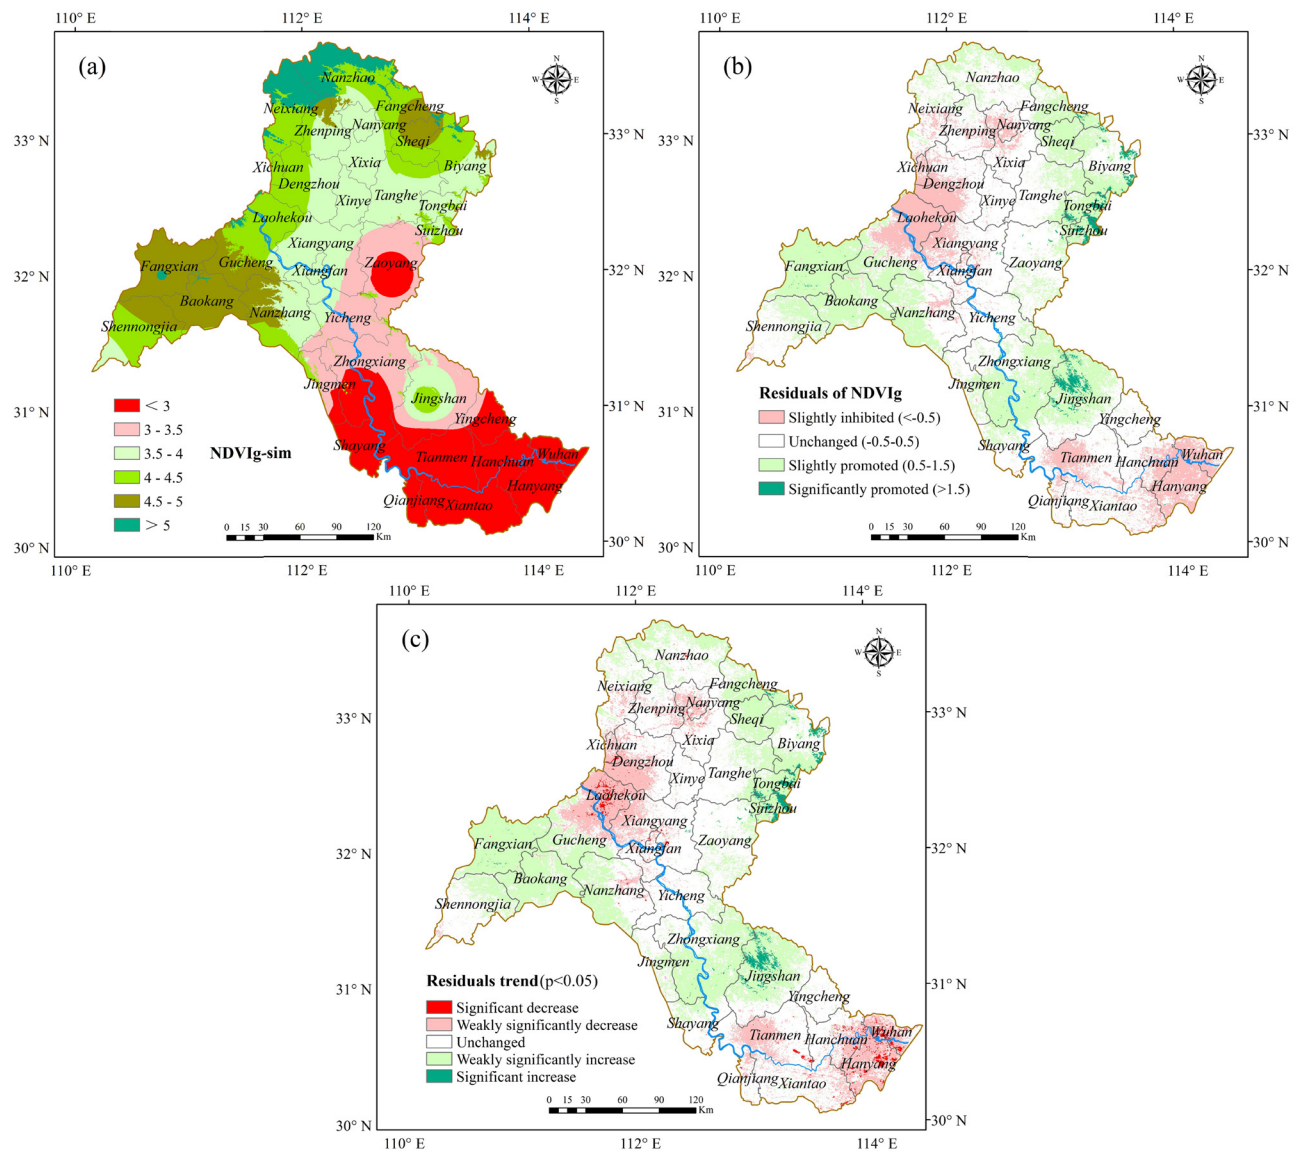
110° E 112° E 114° E

(a)

N W E S

Nanzhao
Neixiang
Fangcheng
Zhenping
Nanyang
Sheqi
Xichuan
Xixia
Biyang
Dengzhou
Xinye
Tanghe
Tongbai
Laohekou
Suizhou
Xiangyang
Zaoyang
Fangxian
Gucheng
Xiangfan
Baokang
Nanzhang
Yicheng
Shennongjia
Zhongxiang
Jingmen
Jingshan
Yingcheng
Shayang
Tianmen
Hanchuan
Wuhan
Hanyang
Qianjiang
Xiantao

< 3
3 - 3.5
3.5 - 4
4 - 4.5
4.5 - 5
> 5

NDVIg-sim

0 15 30 60 90 120 Km

33° N
32° N
31° N
30° N

110° E 112° E 114° E

(b)

N W E S

Nanzhao
Neixiang
Fangcheng
Zhenping
Nanyang
Sheqi
Xichuan
Xixia
Biyang
Dengzhou
Xinye
Tanghe
Tongbai
Laohekou
Suizhou
Xiangyang
Fangxian
Gucheng
Xiangfan
Zaoyang
Baokang
Nanzhang
Yicheng
Shennongjia
Zhongxiang
Jingmen
Jingshan
Yingcheng
Shayang
Tianmen
Hanchuan
Wuhan
Hanyang
Qianjiang
Xiantao

Residuals of NDVIg
Slightly inhibited (<-0.5)
Unchanged (-0.5-0.5)
Slightly promoted (0.5-1.5)
Significantly promoted (>1.5)

0 15 30 60 90 120 Km

33° N
32° N
31° N
30° N

110° E 112° E 114° E

(c)

N W E S

Nanzhao
Neixiang
Fangcheng
Zhenping
Nanyang
Sheqi
Xichuan
Xixia
Biyang
Dengzhou
Xinye
Tanghe
Tongbai
Laohekou
Suizhou
Xiangyang
Zaoyang
Fangxian
Gucheng
Xiangfan
Baokang
Nanzhang
Yicheng
Shennongjia
Zhongxiang
Jingmen
Jingshan
Yingcheng
Shayang
Tianmen
Hanchuan
Wuhan
Hanyang
Qianjiang
Xiantao

Residuals trend (p<0.05)
Significant decrease
Weakly significantly decrease
Unchanged
Weakly significantly increase
Significant increase

0 15 30 60 90 120 Km

33° N
32° N
31° N
30° N